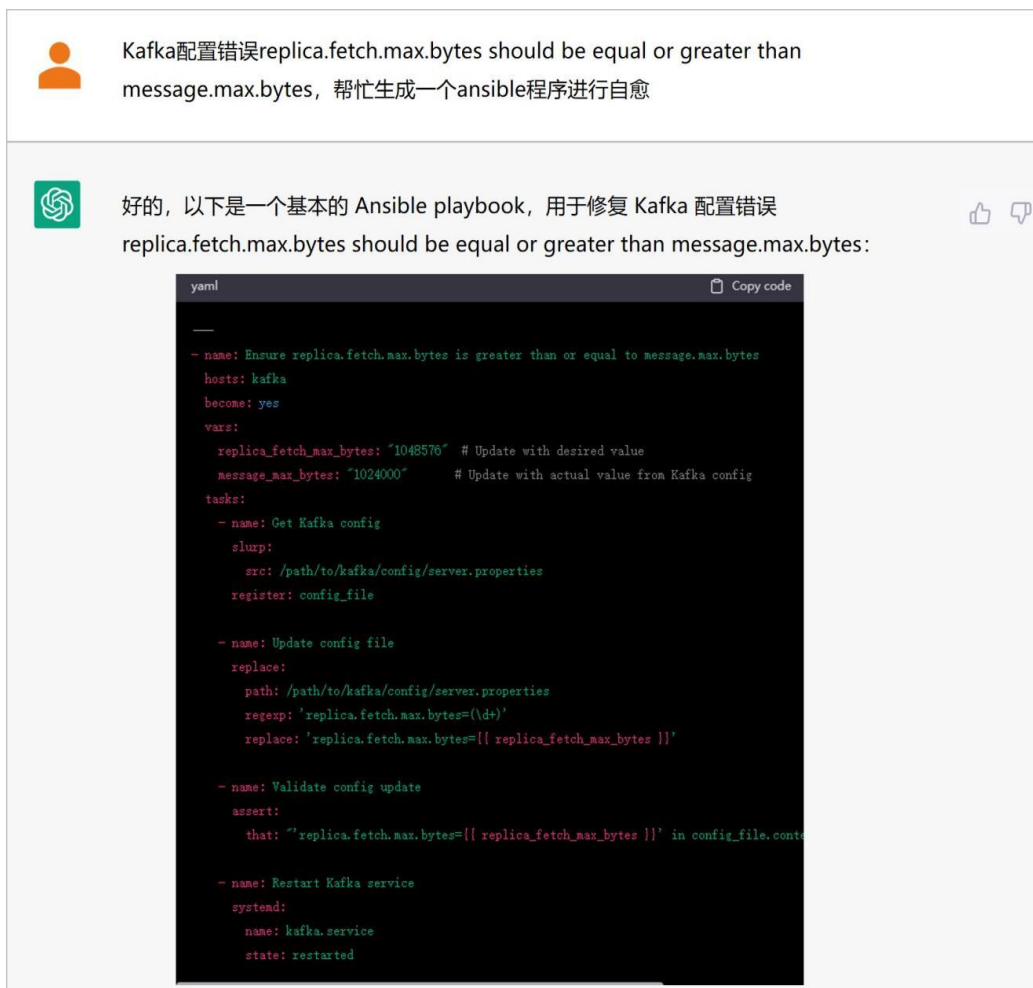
Kafka配置错误replica.fetch.max.bytes should be equal or greater than message.max.bytes，帮忙生成一个ansible程序进行自愈

好的，以下是一个基本的 Ansible playbook，用于修复 Kafka 配置错误 replica.fetch.max.bytes should be equal or greater than message.max.bytes：

yaml

Copy code

```
---
- name: Ensure replica.fetch.max.bytes is greater than or equal to message.max.bytes
  hosts: kafka
  become: yes
  vars:
    replica_fetch_max_bytes: "1048576"  # Update with desired value
    message_max_bytes: "1024000"       # Update with actual value from Kafka config
  tasks:
    - name: Get Kafka config
      slurp:
        src: /path/to/kafka/config/server.properties
      register: config_file

    - name: Update config file
      replace:
        path: /path/to/kafka/config/server.properties
        regexp: 'replica.fetch.max.bytes=(\d+)'
        replace: 'replica.fetch.max.bytes={{ replica_fetch_max_bytes }}'

    - name: Validate config update
      assert:
        that: "'replica.fetch.max.bytes={{ replica_fetch_max_bytes }}' in config_file.conte

    - name: Restart Kafka service
      systemd:
        name: kafka.service
        state: restarted
```